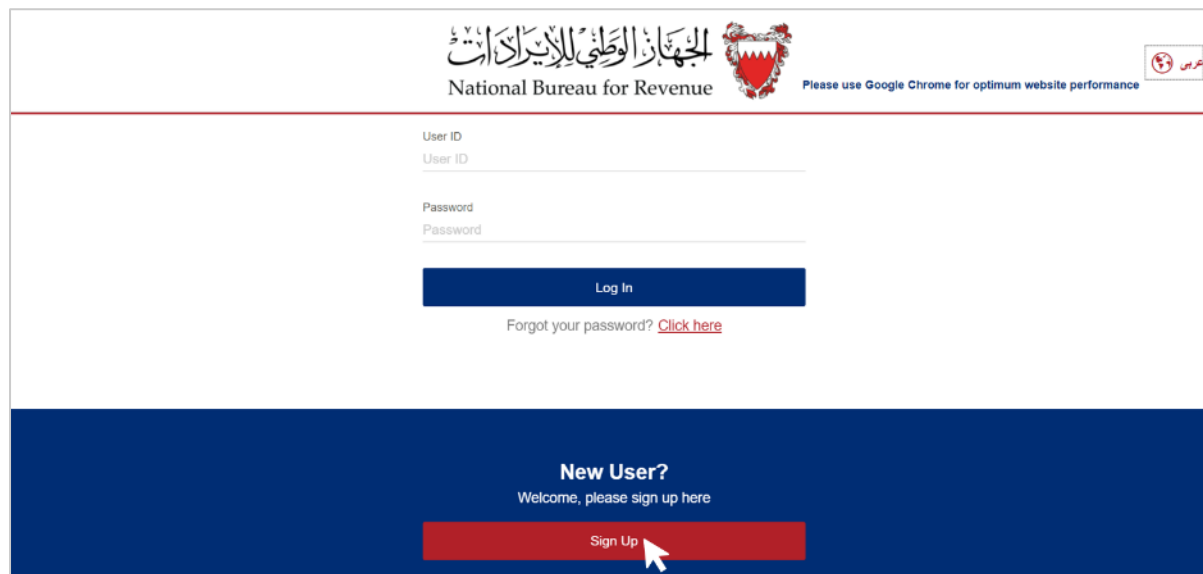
الجهاز الوطني للإيرادات
National Bureau for Revenue

Please use Google Chrome for optimum website performance

عربي

User ID
User ID

Password
Password

Log In

Forgot your password? Click here

New User?
Welcome, please sign up here

Sign Up